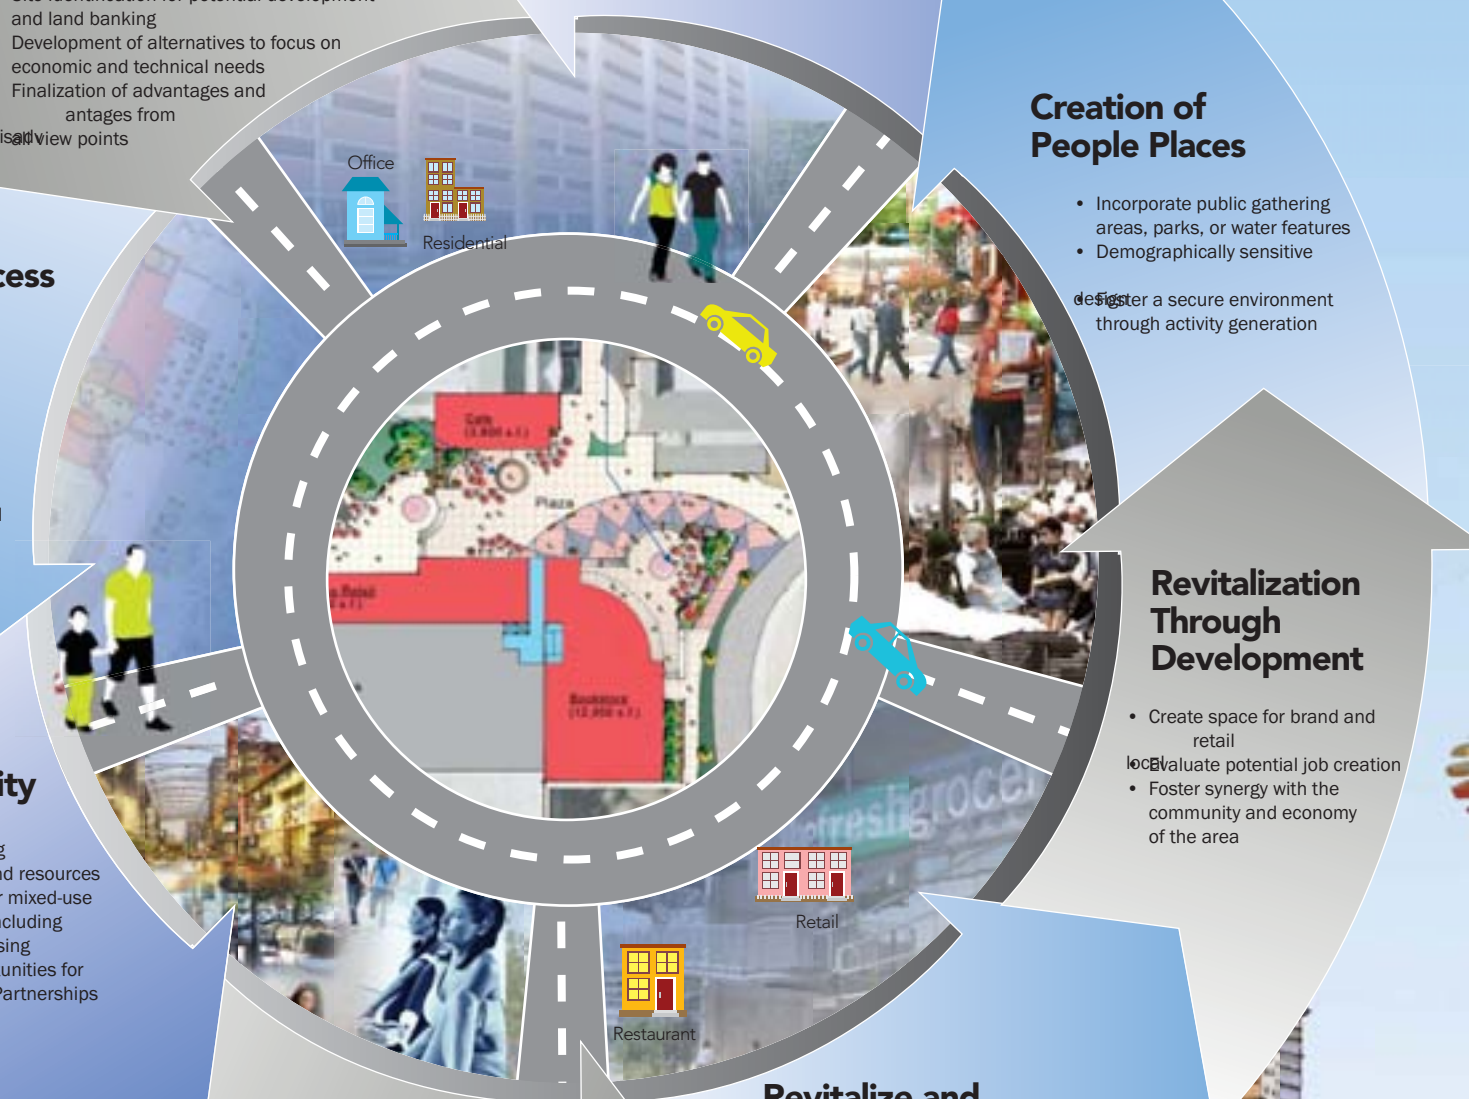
and land banking
Development of alternatives to focus on economic and technical needs
Finalization of advantages and antages from
isadall view points

cess

ity

g
d resources
mixed-use
cluding
sing
unities for
Partnerships

Office
Residential

Creation of People Places

• Incorporate public gathering areas, parks, or water features
• Demographically sensitive
designFoster a secure environment through activity generation

Revitalization Through Development

• Create space for brand and retail
localEvaluate potential job creation
• Foster synergy with the community and economy of the area

Cafe
Plaza
Retail
Bookstore

freshgrocer

Retail
Restaurant

Revitalize and